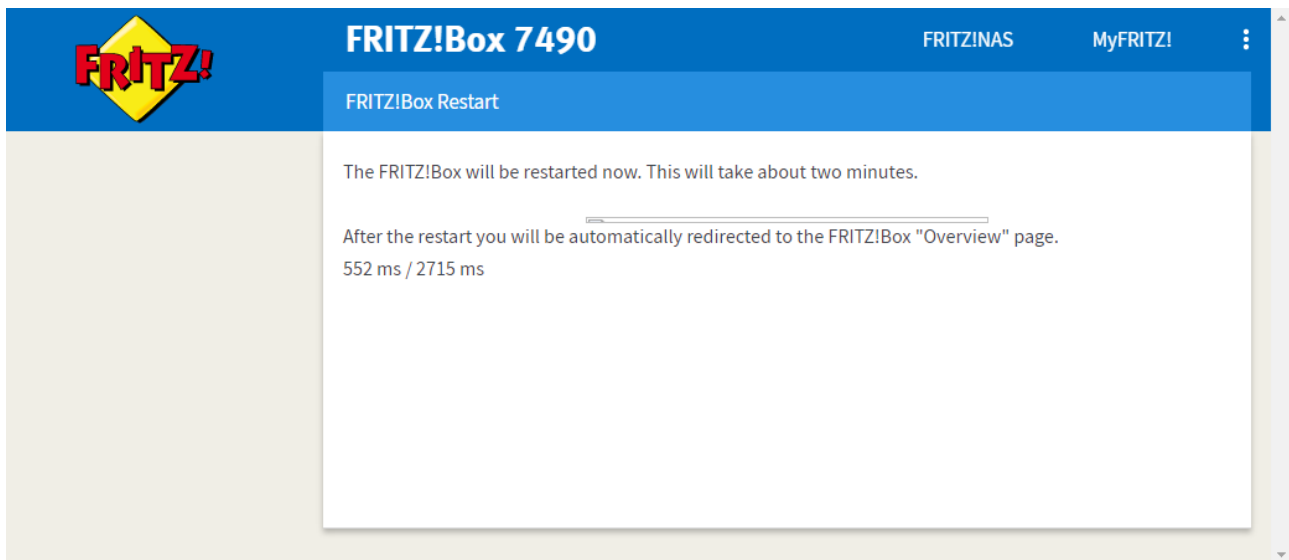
FRITZ!

FRITZ!Box 7490

FRITZ!NAS

MyFRITZ!

FRITZ!Box Restart

The FRITZ!Box will be restarted now. This will take about two minutes.

After the restart you will be automatically redirected to the FRITZ!Box "Overview" page.

552 ms / 2715 ms